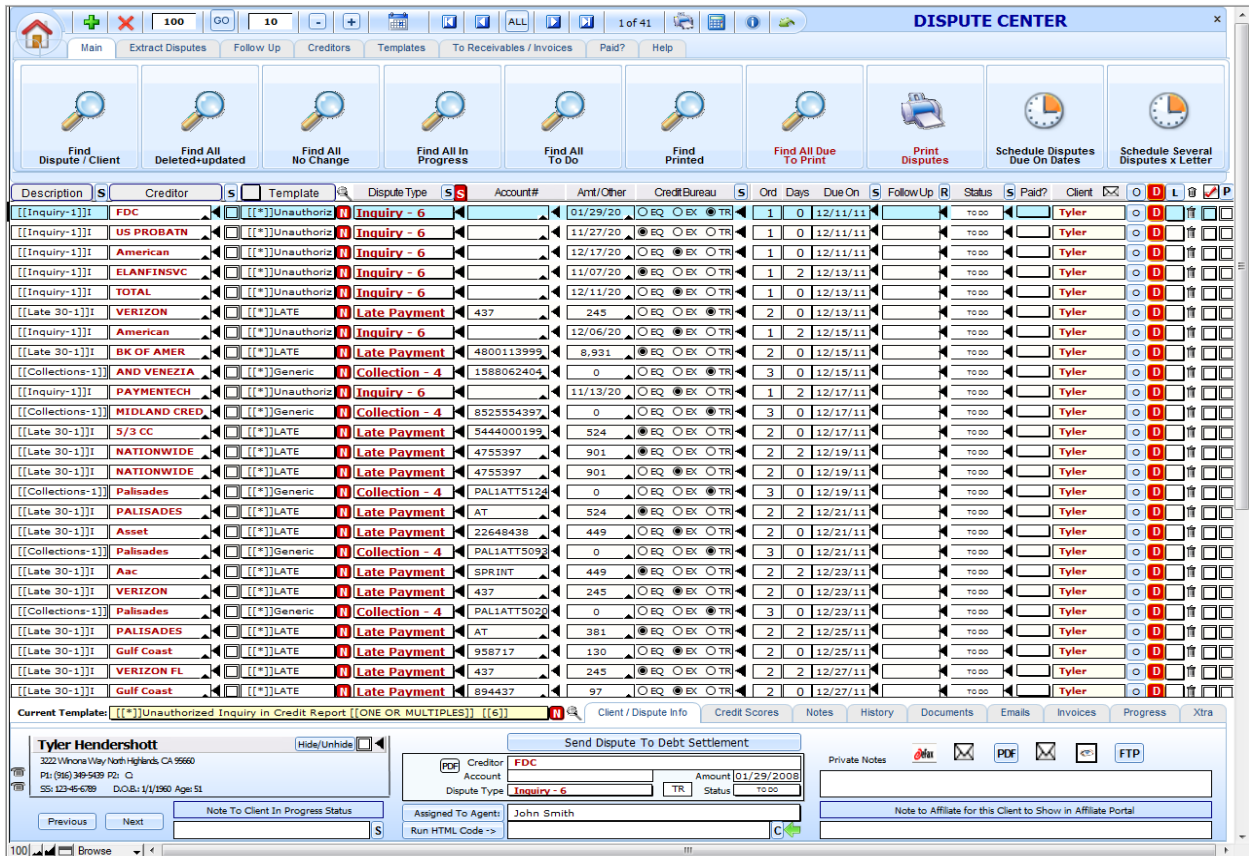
100 GO 10 - + ALL 1 of 41 DISPUTE CENTER ×

Main | Extract Disputes | Follow Up | Creditors | Templates | To Receivables / Invoices | Paid? | Help

Find Dispute / Client
Find All Deleted+updated
Find All No Change
Find All In Progress
Find All To Do
Find Printed
Find All Due To Print
Print Disputes
Schedule Disputes Due On Dates
Schedule Several Disputes x Letter

| Description | S | Creditor | S | Template | Dispute Type | S | Account# | Amt/Other | Credit Bureau | S | Ord | Days | Due On | S | Follow Up | R | Status | S | Paid? | Client |
|---|---|---|---|---|---|---|---|---|---|---|---|---|---|---|---|---|---|---|---|---|
| [[Inquiry-1]]I | | FDC | | [[*]]Unauthoriz | Inquiry - 6 | | | 01/29/20 | EQ EX TR | | 1 | 0 | 12/11/11 | | | | TO DO | | | Tyler |
| [[Inquiry-1]]I | | US PROBATN | | [[*]]Unauthoriz | Inquiry - 6 | | | 11/27/20 | EQ EX TR | | 1 | 0 | 12/11/11 | | | | TO DO | | | Tyler |
| [[Inquiry-1]]I | | American | | [[*]]Unauthoriz | Inquiry - 6 | | | 12/17/20 | EQ EX TR | | 1 | 0 | 12/11/11 | | | | TO DO | | | Tyler |
| [[Inquiry-1]]I | | ELANFINSVC | | [[*]]Unauthoriz | Inquiry - 6 | | | 11/07/20 | EQ EX TR | | 1 | 2 | 12/13/11 | | | | TO DO | | | Tyler |
| [[Inquiry-1]]I | | TOTAL | | [[*]]Unauthoriz | Inquiry - 6 | | | 12/11/20 | EQ EX TR | | 1 | 0 | 12/13/11 | | | | TO DO | | | Tyler |
| [[Late 30-1]]I | | VERIZON | | [[*]]LATE | Late Payment | | 437 | 245 | EQ EX TR | | 2 | 0 | 12/13/11 | | | | TO DO | | | Tyler |
| [[Inquiry-1]]I | | American | | [[*]]Unauthoriz | Inquiry - 6 | | | 12/06/20 | EQ EX TR | | 1 | 2 | 12/15/11 | | | | TO DO | | | Tyler |
| [[Late 30-1]]I | | BK OF AMER | | [[*]]LATE | Late Payment | | 4800113999 | 8,931 | EQ EX TR | | 2 | 0 | 12/15/11 | | | | TO DO | | | Tyler |
| [[Collections-1]] | | AND VENEZIA | | [[*]]Generic | Collection - 4 | | 1588062404 | 0 | EQ EX TR | | 3 | 0 | 12/15/11 | | | | TO DO | | | Tyler |
| [[Inquiry-1]]I | | PAYMENTECH | | [[*]]Unauthoriz | Inquiry - 6 | | | 11/13/20 | EQ EX TR | | 1 | 2 | 12/17/11 | | | | TO DO | | | Tyler |
| [[Collections-1]] | | MIDLAND CRED | | [[*]]Generic | Collection - 4 | | 8525554397 | 0 | EQ EX TR | | 3 | 0 | 12/17/11 | | | | TO DO | | | Tyler |
| [[Late 30-1]]I | | 5/3 CC | | [[*]]LATE | Late Payment | | 5444000199 | 524 | EQ EX TR | | 2 | 0 | 12/17/11 | | | | TO DO | | | Tyler |
| [[Late 30-1]]I | | NATIONWIDE | | [[*]]LATE | Late Payment | | 4755397 | 901 | EQ EX TR | | 2 | 2 | 12/19/11 | | | | TO DO | | | Tyler |
| [[Late 30-1]]I | | NATIONWIDE | | [[*]]LATE | Late Payment | | 4755397 | 901 | EQ EX TR | | 2 | 0 | 12/19/11 | | | | TO DO | | | Tyler |
| [[Collections-1]] | | Palisades | | [[*]]Generic | Collection - 4 | | PAL1ATT5124 | 0 | EQ EX TR | | 3 | 0 | 12/19/11 | | | | TO DO | | | Tyler |
| [[Late 30-1]]I | | PALISADES | | [[*]]LATE | Late Payment | | AT | 524 | EQ EX TR | | 2 | 2 | 12/21/11 | | | | TO DO | | | Tyler |
| [[Late 30-1]]I | | Asset | | [[*]]LATE | Late Payment | | 22648438 | 449 | EQ EX TR | | 2 | 0 | 12/21/11 | | | | TO DO | | | Tyler |
| [[Collections-1]] | | Palisades | | [[*]]Generic | Collection - 4 | | PAL1ATT5093 | 0 | EQ EX TR | | 3 | 0 | 12/21/11 | | | | TO DO | | | Tyler |
| [[Late 30-1]]I | | Aac | | [[*]]LATE | Late Payment | | SPRINT | 449 | EQ EX TR | | 2 | 2 | 12/23/11 | | | | TO DO | | | Tyler |
| [[Late 30-1]]I | | VERIZON | | [[*]]LATE | Late Payment | | 437 | 245 | EQ EX TR | | 2 | 0 | 12/23/11 | | | | TO DO | | | Tyler |
| [[Collections-1]] | | Palisades | | [[*]]Generic | Collection - 4 | | PAL1ATT5020 | 0 | EQ EX TR | | 3 | 0 | 12/23/11 | | | | TO DO | | | Tyler |
| [[Late 30-1]]I | | PALISADES | | [[*]]LATE | Late Payment | | AT | 381 | EQ EX TR | | 2 | 2 | 12/25/11 | | | | TO DO | | | Tyler |
| [[Late 30-1]]I | | Gulf Coast | | [[*]]LATE | Late Payment | | 958717 | 130 | EQ EX TR | | 2 | 0 | 12/25/11 | | | | TO DO | | | Tyler |
| [[Late 30-1]]I | | VERIZON FL | | [[*]]LATE | Late Payment | | 437 | 245 | EQ EX TR | | 2 | 2 | 12/27/11 | | | | TO DO | | | Tyler |
| [[Late 30-1]]I | | Gulf Coast | | [[*]]LATE | Late Payment | | 894437 | 97 | EQ EX TR | | 2 | 0 | 12/27/11 | | | | TO DO | | | Tyler |

Current Template: [[*]]Unauthorized Inquiry in Credit Report [[ONE OR MULTIPLES]] [[6]]

Client / Dispute Info | Credit Scores | Notes | History | Documents | Emails | Invoices | Progress | Xtra

Tyler Hendershott
3222 Winona Way North Highlands, CA 95660
P1: (916) 349-5439 P2: C:
SS: 123-45-6789 D.O.B.: 1/1/1960 Age: 51
Hide/Unhide

Note To Client In Progress Status
Previous Next

Send Dispute To Debt Settlement
PDF Creditor FDC
Account
Amount 01/29/2008
Dispute Type Inquiry - 6 TR Status TO DO

Assigned To Agent: John Smith
Run HTML Code ->

Private Notes PDF FTP

Note to Affiliate for this Client to Show in Affiliate Portal

100 Browse